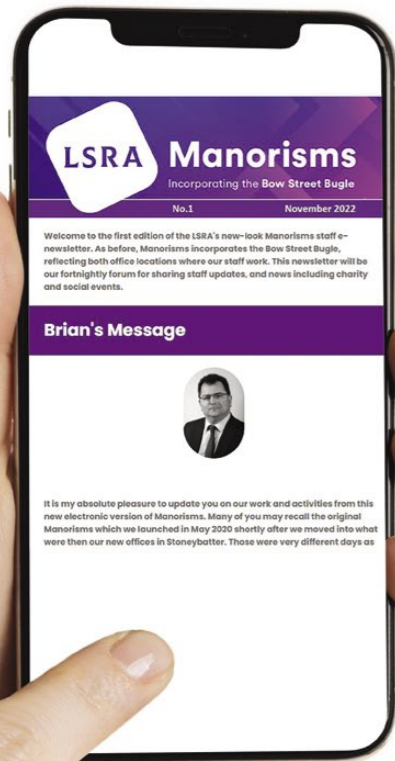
LSRA Manorisms

Incorporating the Bow Street Bugle

No.1

November 2022

Welcome to the first edition of the LSRA's new-look Manorisms staff e-newsletter. As before, Manorisms incorporates the Bow Street Bugle, reflecting both office locations where our staff work. This newsletter will be our fortnightly forum for sharing staff updates, and news including charity and social events.

Brian's Message

It is my absolute pleasure to update you on our work and activities from this new electronic version of Manorisms. Many of you may recall the original Manorisms which we launched in May 2020 shortly after we moved into what were then our new offices in Stoneybatter. Those were very different days as